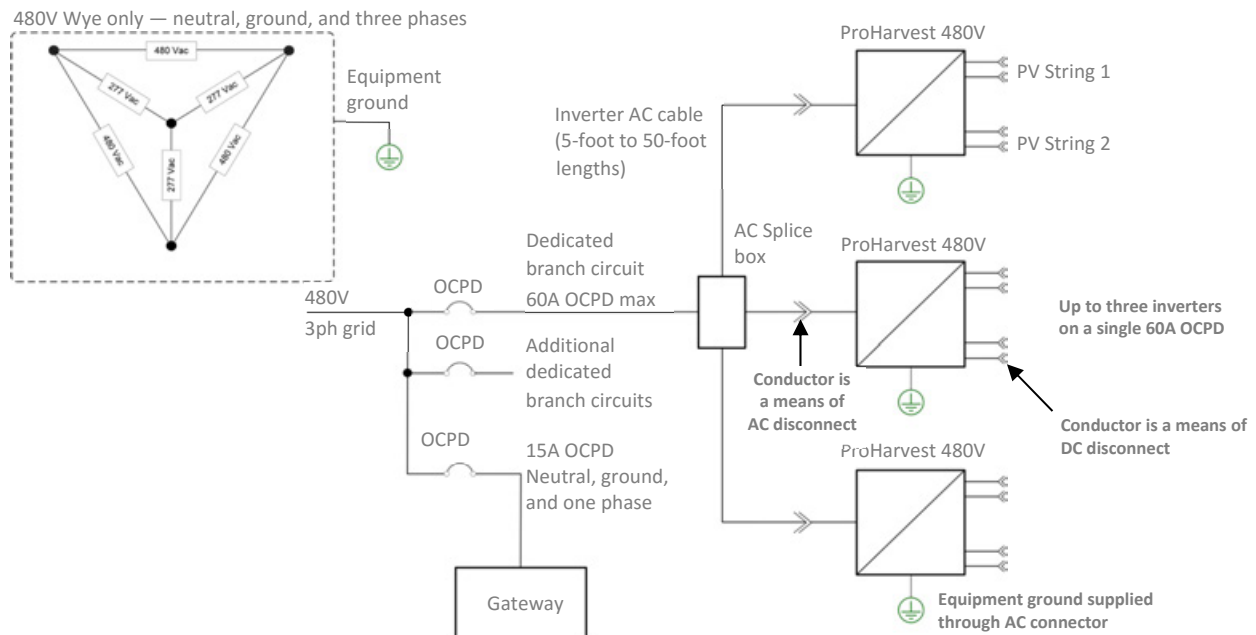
480V Wye only — neutral, ground, and three phases

480 Vac

277 Vac

277 Vac

480 Vac

277 Vac

480 Vac

Equipment ground

ProHarvest 480V

PV String 1

PV String 2

Inverter AC cable (5-foot to 50-foot lengths)

AC Splice box

ProHarvest 480V

Dedicated branch circuit 60A OCPD max

480V 3ph grid

OCPD

OCPD

Additional dedicated branch circuits

Up to three inverters on a single 60A OCPD

Conductor is a means of AC disconnect

Conductor is a means of DC disconnect

OCPD

15A OCPD Neutral, ground, and one phase

ProHarvest 480V

Gateway

Equipment ground supplied through AC connector